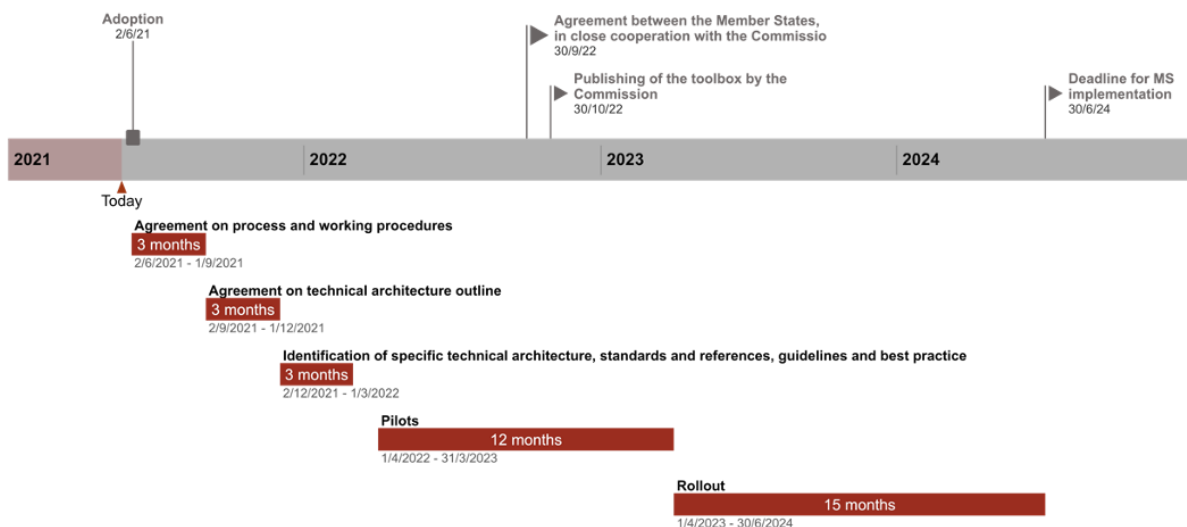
Adoption
2/6/21

Agreement between the Member States, in close cooperation with the Commissio
30/9/22

Publishing of the toolbox by the Commission
30/10/22

Deadline for MS implementation
30/6/24

2021

2022

2023

2024

Today

Agreement on process and working procedures
3 months
2/6/2021 - 1/9/2021

Agreement on technical architecture outline
3 months
2/9/2021 - 1/12/2021

Identification of specific technical architecture, standards and references, guidelines and best practice
3 months
2/12/2021 - 1/3/2022

Pilots
12 months
1/4/2022 - 31/3/2023

Rollout
15 months
1/4/2023 - 30/6/2024